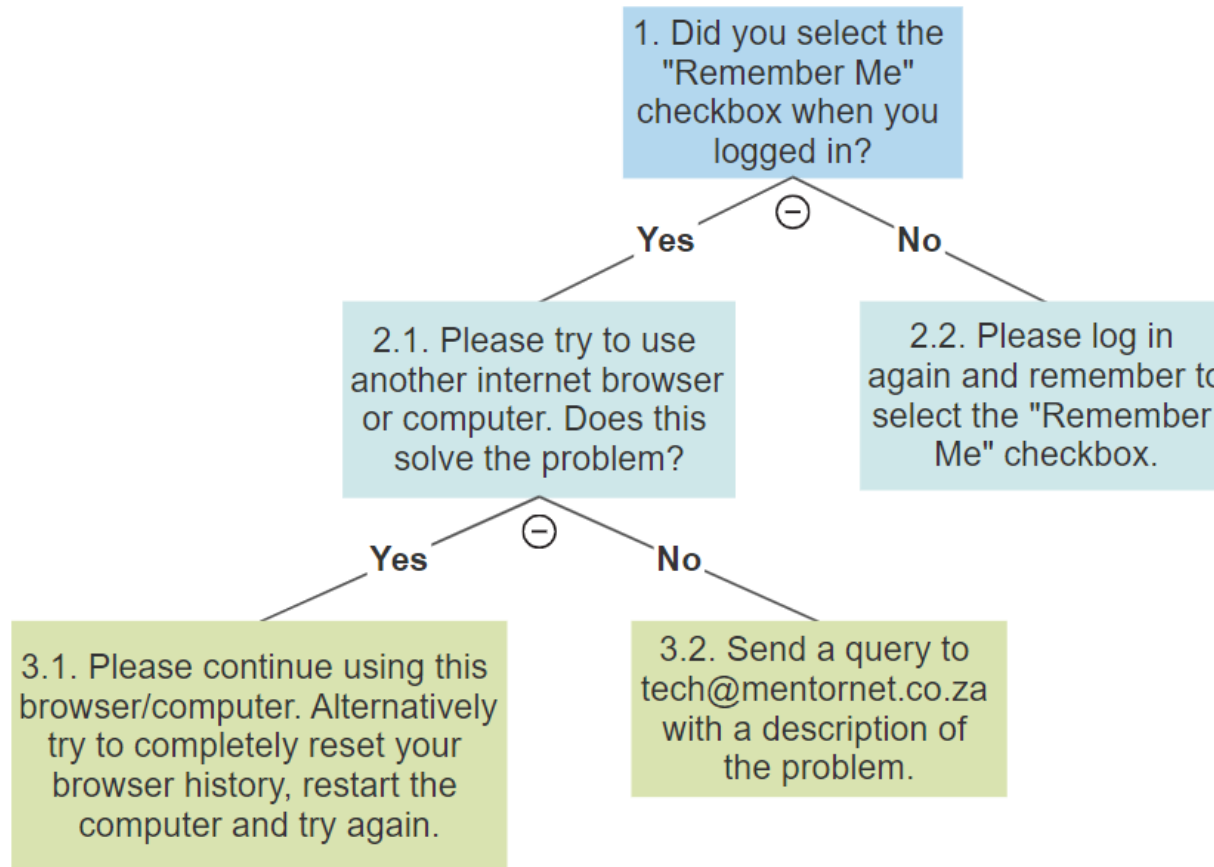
1. Did you select the "Remember Me" checkbox when you logged in?

Yes

No

2.1. Please try to use another internet browser or computer. Does this solve the problem?

2.2. Please log in again and remember to select the "Remember Me" checkbox.

Yes

No

3.1. Please continue using this browser/computer. Alternatively try to completely reset your browser history, restart the computer and try again.

3.2. Send a query to tech@mentornet.co.za with a description of the problem.